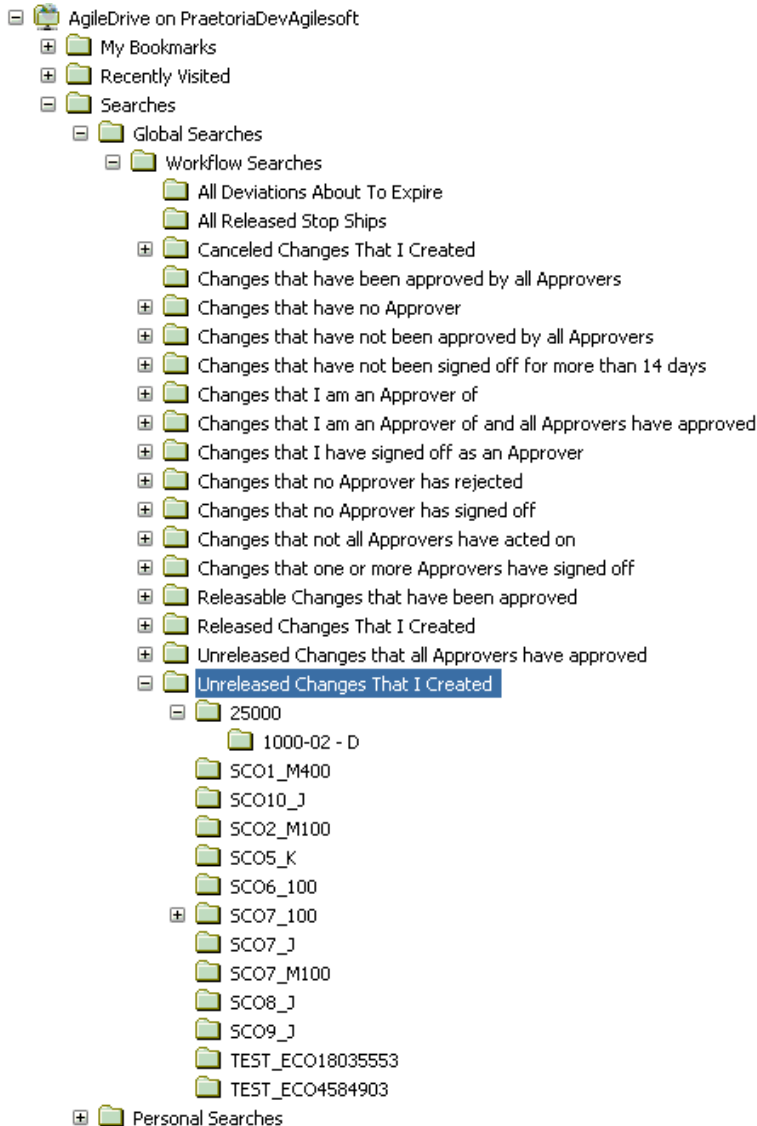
AgileDrive on PraetoriaDevAgilesoft
My Bookmarks
Recently Visited
Searches
Global Searches
Workflow Searches
All Deviations About To Expire
All Released Stop Ships
Canceled Changes That I Created
Changes that have been approved by all Approvers
Changes that have no Approver
Changes that have not been approved by all Approvers
Changes that have not been signed off for more than 14 days
Changes that I am an Approver of
Changes that I am an Approver of and all Approvers have approved
Changes that I have signed off as an Approver
Changes that no Approver has rejected
Changes that no Approver has signed off
Changes that not all Approvers have acted on
Changes that one or more Approvers have signed off
Releasable Changes that have been approved
Released Changes That I Created
Unreleased Changes that all Approvers have approved
Unreleased Changes That I Created
25000
1000-02 - D
SCO1_M400
SCO10_J
SCO2_M100
SCO5_K
SCO6_100
SCO7_100
SCO7_J
SCO7_M100
SCO8_J
SCO9_J
TEST_ECO18035553
TEST_ECO4584903
Personal Searches